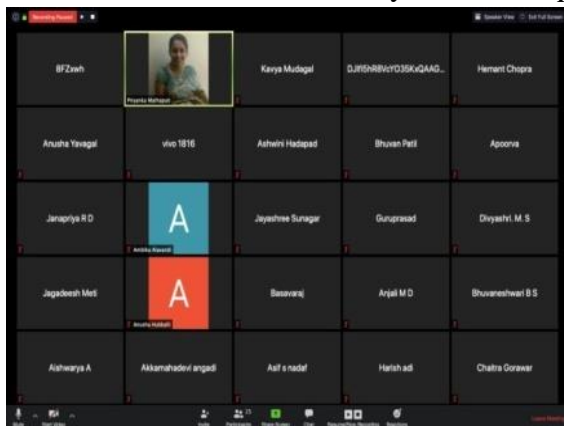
Recording Paused

Speaker View

Exit Full Screen

BFZswh

Priyanka Mathapati

Kavya Mudagal

DJfI5hR8VcYO35KxQAAG...

Hemant Chopra

Anusha Yavagal

vivo 1816

Ashwini Hadapad

Bhuvan Patil

Apoorva

Janapriya R D

A

Ambika Biravoli

Jayashree Sunagar

Guruprasad

Divyashri. M. S

Jagadeesh Meti

A

Anusha Hubballi

Basavaraj

Anjali M D

Bhuvaneshwari B S

Aishwarya A

Akkamahadevi angadi

Asif s nadaf

Harish adi

Chaitra Gorawar

Mute

Start Video

Invite

Participants

Share Screen

Chat

Record

Reactions

Leave Meeting